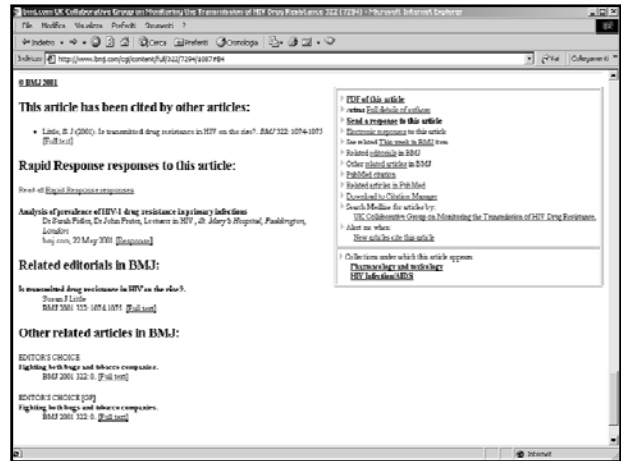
bmj.com UK Collaborative Group on Monitoring the Transmission of HIV Drug Resistance 322 (7294) - Microsoft Internet Explorer

File Modifica Visualizza Preferiti Strumenti ?

Indietro · Cerca Preferiti Cronologia

Indirizzo http://www.bmj.com/cgi/content/full/322/7294/1087#B4 Vai Collegamenti

© BMJ 2001

This article has been cited by other articles:

Little, S J (2001). Is transmitted drug resistance in HIV on the rise?. BMJ 322: 1074-1075 [Full text]

Rapid Response responses to this article:

Read all Rapid Response responses

Analysis of prevalence of HIV-1 drug resistance in primary infections
Dr Farah Fidler, Dr John Foster, Lecturer in HIV, St. Mary's Hospital, Paddington, London
bmj.com, 22 May 2001 [Response]

Related editorials in BMJ:

Is transmitted drug resistance in HIV on the rise?.
Susan J Little
BMJ 2001 322: 1074-1075. [Full text]

Other related articles in BMJ:

EDITOR'S CHOICE
Fighting both bugs and tobacco companies.
BMJ 2001 322: 0. [Full text]

EDITOR'S CHOICE [SP]
Fighting both bugs and tobacco companies.
BMJ 2001 322: 0. [Full text]

PDF of this article
Author Full details of authors
Send a response to this article
Electronic responses to this article
See related This week in BMJ item
Related editorials in BMJ
Other related articles in BMJ
PubMed citation
Related articles in PubMed
Download to Citation Manager
Search Medline for articles by:
UK Collaborative Group on Monitoring the Transmission of HIV Drug Resistance
Alert me when:
New articles cite this article

Collections under which this article appears:
Pharmacology and toxicology
HIV Infection/AIDS

Internet